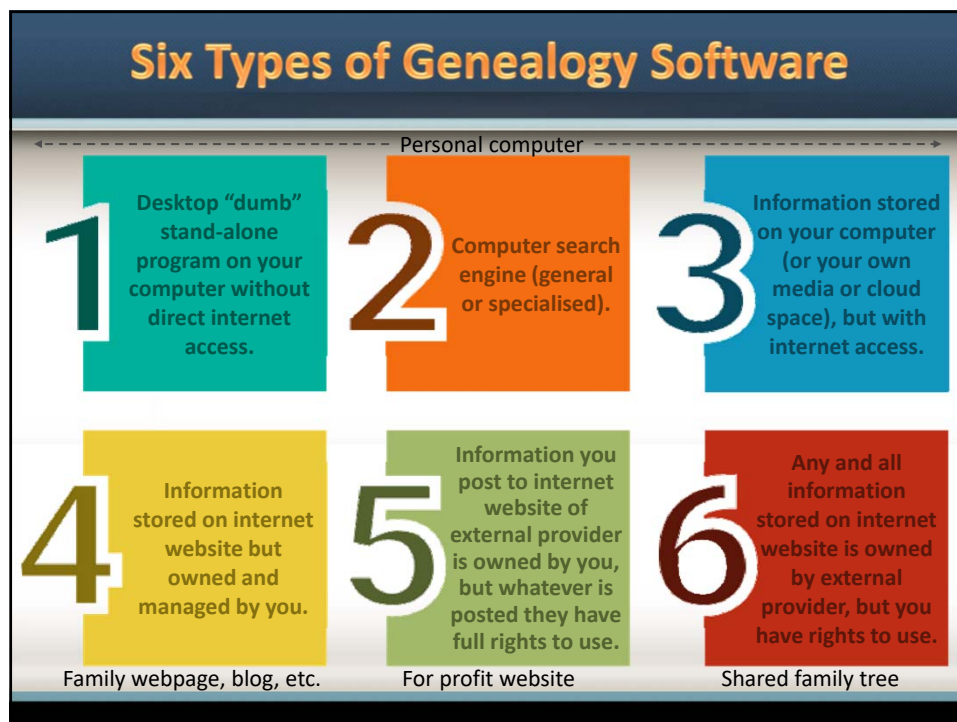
Six Types of Genealogy Software

Personal computer

1
Desktop "dumb" stand-alone program on your computer without direct internet access.

2
Computer search engine (general or specialised).

3
Information stored on your computer (or your own media or cloud space), but with internet access.

4
Information stored on internet website but owned and managed by you.

5
Information you post to internet website of external provider is owned by you, but whatever is posted they have full rights to use.

6
Any and all information stored on internet website is owned by external provider, but you have rights to use.

Family webpage, blog, etc.

For profit website

Shared family tree